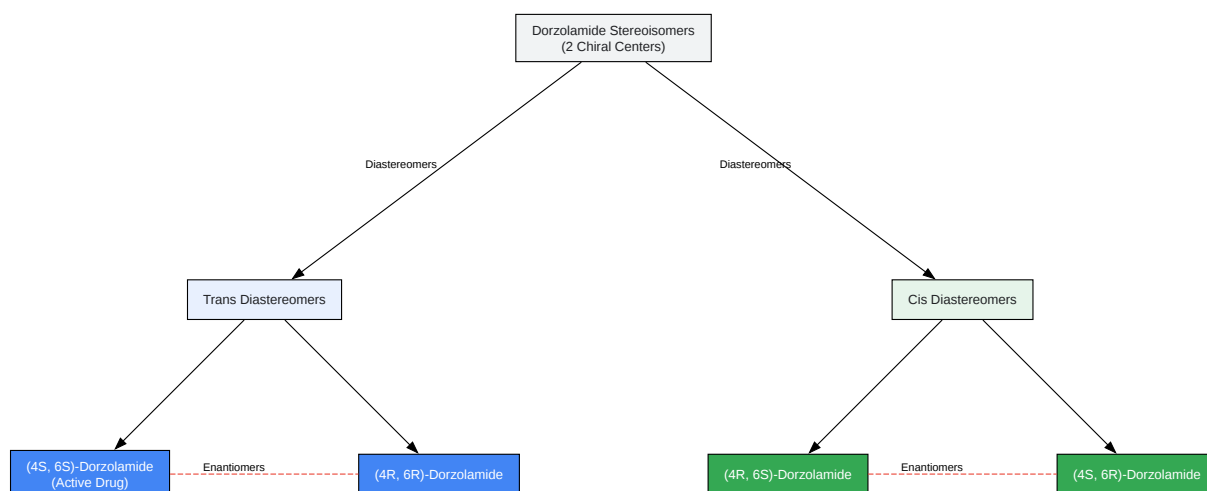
Dorzolamide Stereoisomers
(2 Chiral Centers)

Diastereomers

Diastereomers

Trans Diastereomers

Cis Diastereomers

(4S, 6S)-Dorzolamide
(Active Drug)

Enantiomers

(4R, 6R)-Dorzolamide

(4R, 6S)-Dorzolamide

Enantiomers

(4S, 6R)-Dorzolamide